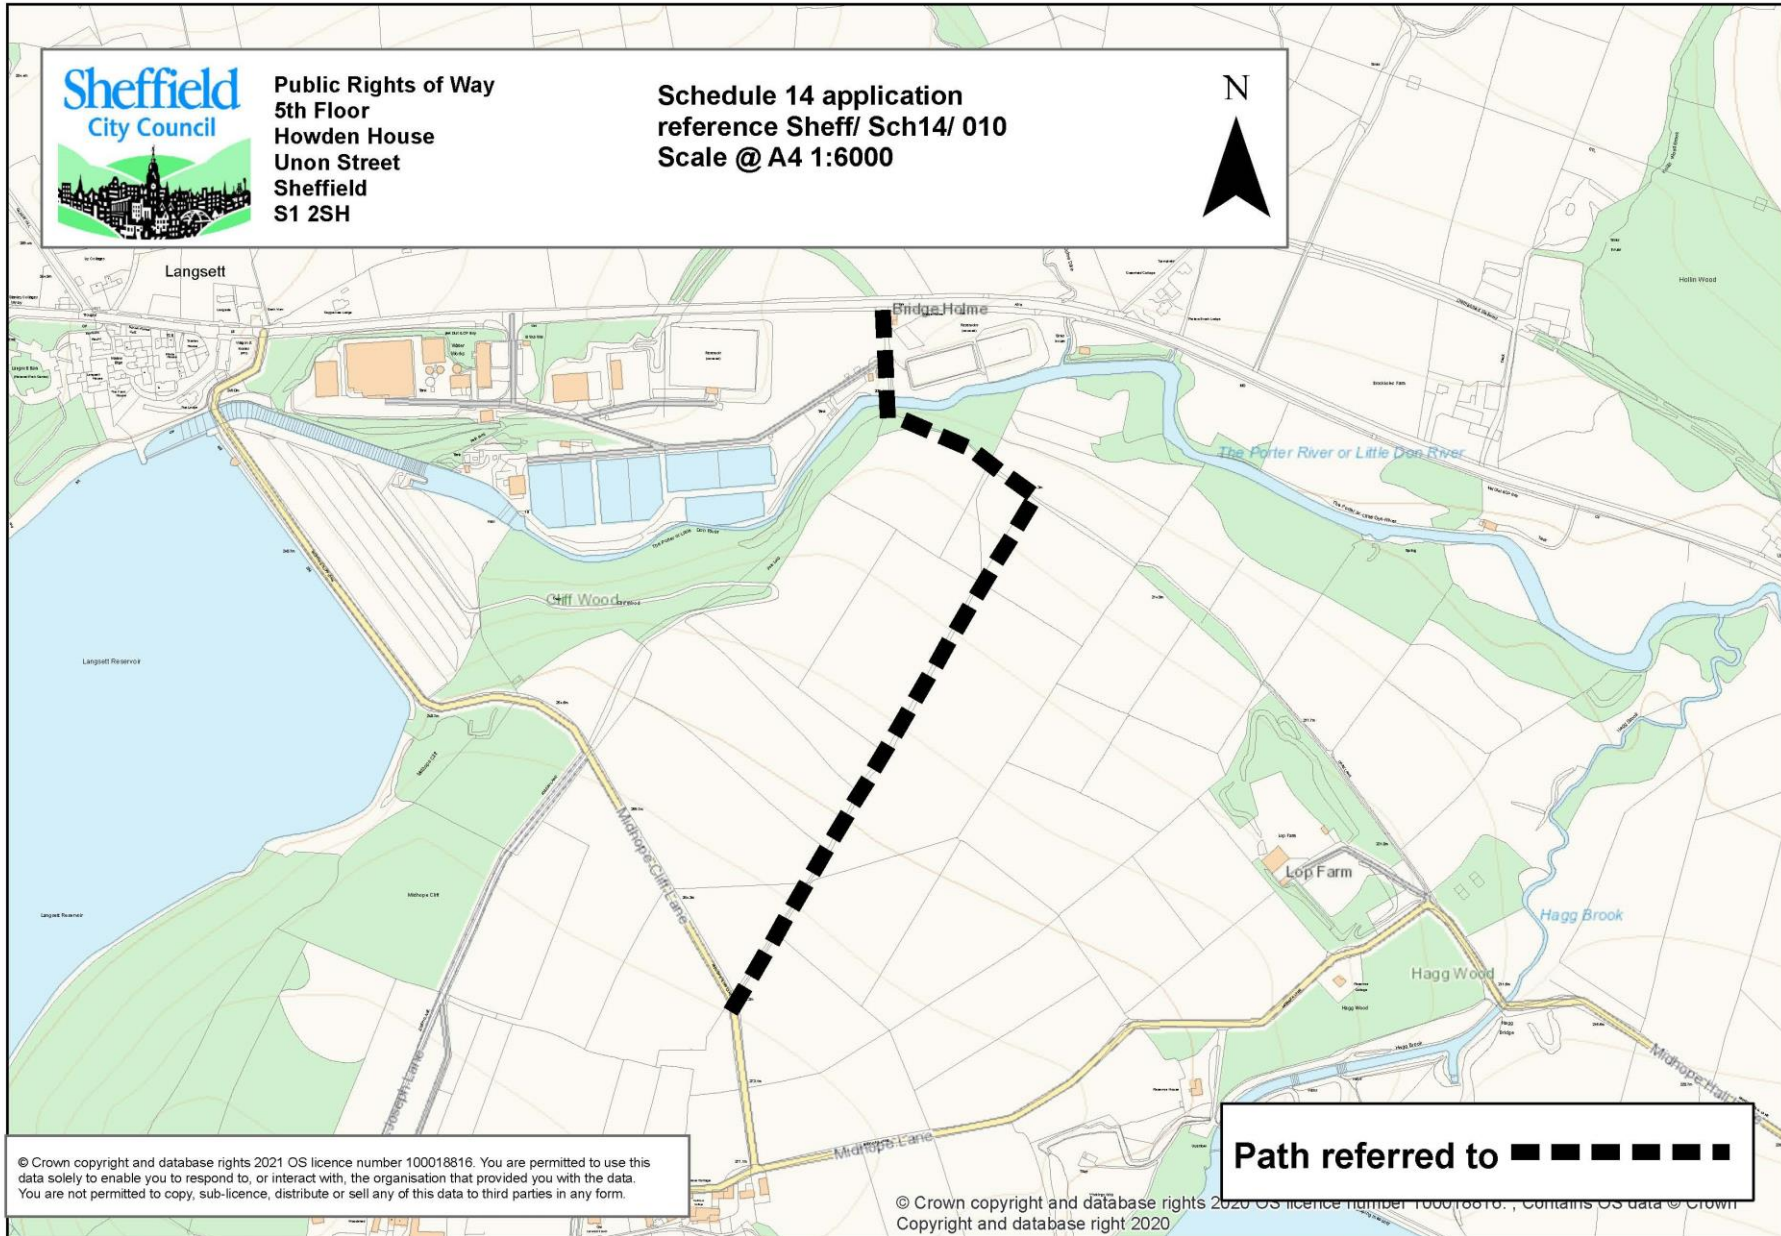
Sheffield City Council

Public Rights of Way
5th Floor
Howden House
Unon Street
Sheffield
S1 2SH

Schedule 14 application reference Sheff/ Sch14/ 010
Scale @ A4 1:6000

N

Langsett

Bridge Holme

The Porter River or Little Don River

Cliff Wood

Langsett Reservoir

Midhope Cliff Lane

Lop Farm

Hagg Brook

Hagg Wood

Joseph Lane

Midhope Lane

Midhope Hall

Hollin Wood

© Crown copyright and database rights 2021 OS licence number 100018816. You are permitted to use this data solely to enable you to respond to, or interact with, the organisation that provided you with the data. You are not permitted to copy, sub-licence, distribute or sell any of this data to third parties in any form.

Path referred to

© Crown copyright and database rights 2020 OS licence number 100018816. ; Contains OS data © Crown Copyright and database right 2020